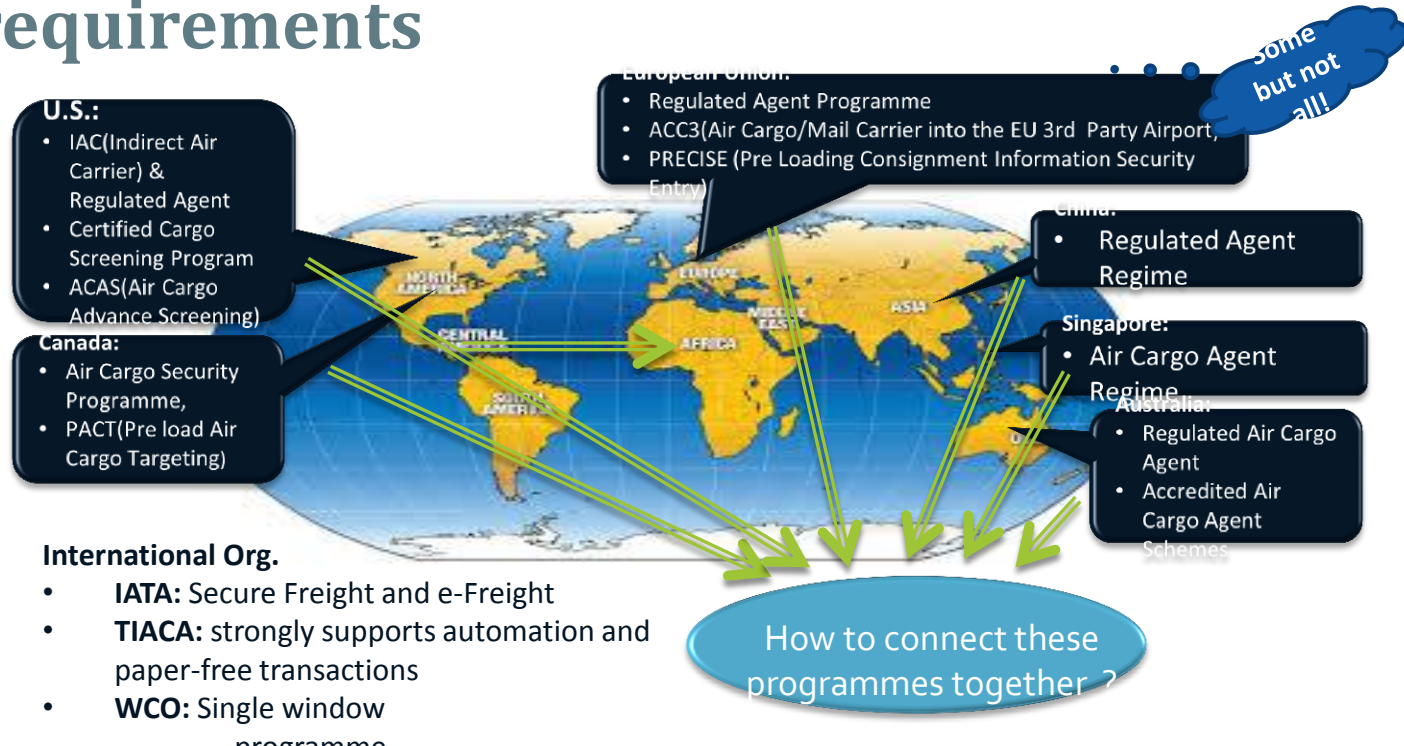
equirements

Some but not all!

European Union:
- Regulated Agent Programme
- ACC3(Air Cargo/Mail Carrier into the EU 3rd Party Airport)
- PRECISE (Pre Loading Consignment Information Security Entry)

U.S.:
- IAC(Indirect Air Carrier) & Regulated Agent
- Certified Cargo Screening Program
- ACAS(Air Cargo Advance Screening)

China:
- Regulated Agent Regime

Singapore:
- Air Cargo Agent Regime

Canada:
- Air Cargo Security Programme,
- PACT(Pre load Air Cargo Targeting)

Australia:
- Regulated Air Cargo Agent
- Accredited Air Cargo Agent Schemes

NORTH AMERICA
CENTRAL AMERICA
SOUTH AMERICA
EUROPE
AFRICA
MIDDLE EAST
ASIA

International Org.
- IATA: Secure Freight and e-Freight
- TIACA: strongly supports automation and paper-free transactions
- WCO: Single window programme

How to connect these programmes together ?